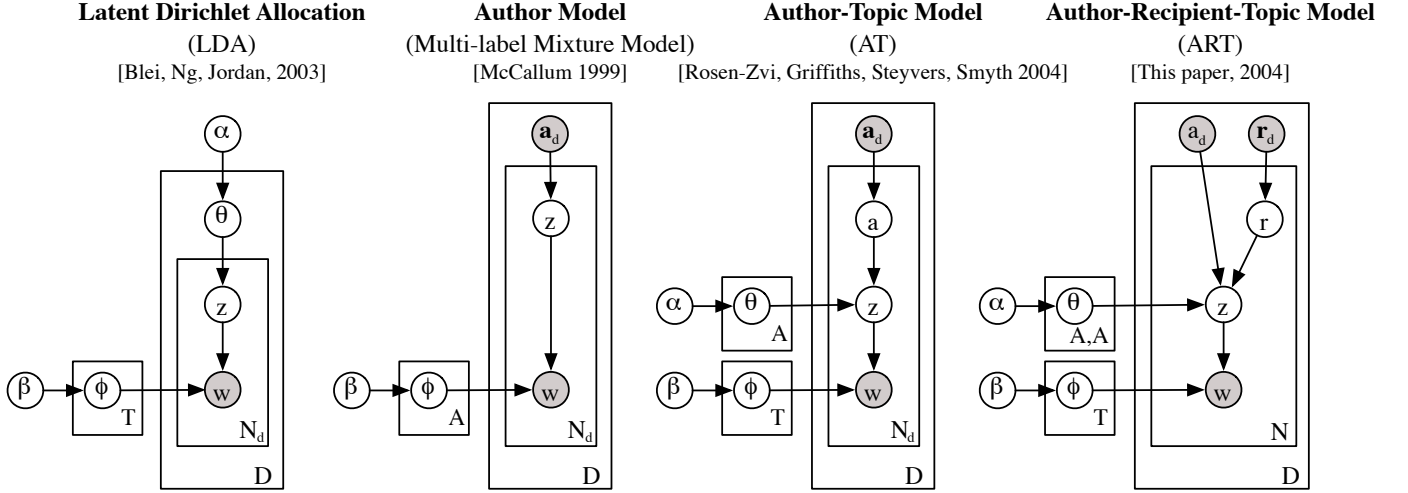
**Latent Dirichlet Allocation**
(LDA)
[Blei, Ng, Jordan, 2003]

$\alpha$
$\theta$
z
w
$N_d$
D
$\beta$
$\phi$
T

**Author Model**
(Multi-label Mixture Model)
[McCallum 1999]

$\mathbf{a}_d$
z
w
$N_d$
D
$\beta$
$\phi$
A

**Author-Topic Model**
(AT)
[Rosen-Zvi, Griffiths, Steyvers, Smyth 2004]

$\mathbf{a}_d$
a
z
w
$N_d$
D
$\alpha$
$\theta$
A
$\beta$
$\phi$
T

**Author-Recipient-Topic Model**
(ART)
[This paper, 2004]

$a_d$
$\mathbf{r}_d$
r
z
w
N
D
$\alpha$
$\theta$
A,A
$\beta$
$\phi$
T